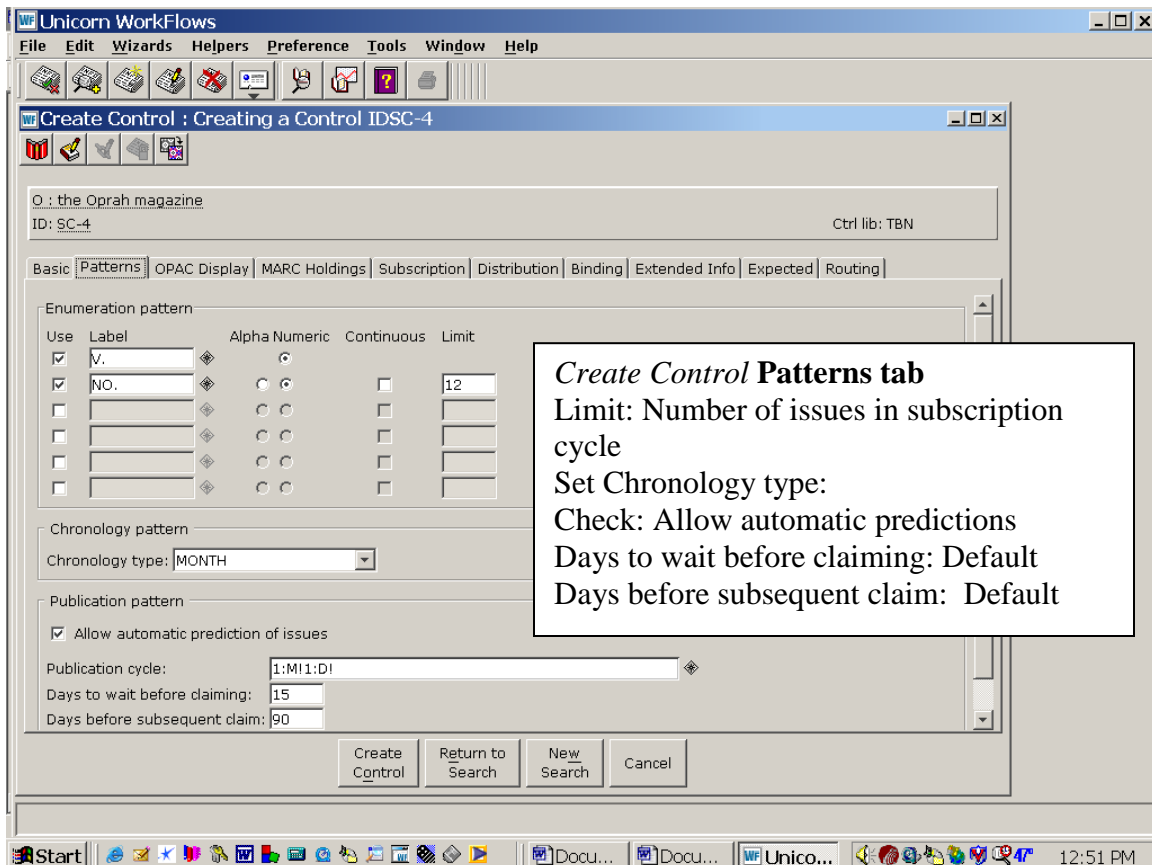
Unicorn WorkFlows

File Edit Wizards Helpers Preference Tools Window Help

Create Control : Creating a Control IDSC-4

O : the Oprah magazine
ID: SC-4

Ctrl lib: TBN

Basic | Patterns | OPAC Display | MARC Holdings | Subscription | Distribution | Binding | Extended Info | Expected | Routing

Enumeration pattern

| Use | Label | | Alpha Numeric | Continuous | Limit |
|---|---|---|---|---|---|
| ☑ | V. | | | | |
| ☑ | NO. | | | | 12 |

Chronology pattern

Chronology type: MONTH

Publication pattern

☑ Allow automatic prediction of issues

Publication cycle: 1:M!1:D!

Days to wait before claiming: 15

Days before subsequent claim: 90

*Create Control* **Patterns tab**
Limit: Number of issues in subscription cycle
Set Chronology type:
Check: Allow automatic predictions
Days to wait before claiming: Default
Days before subsequent claim: Default

Create Control | Return to Search | New Search | Cancel

Start | Docu... | Docu... | Unico... | 47° | 12:51 PM